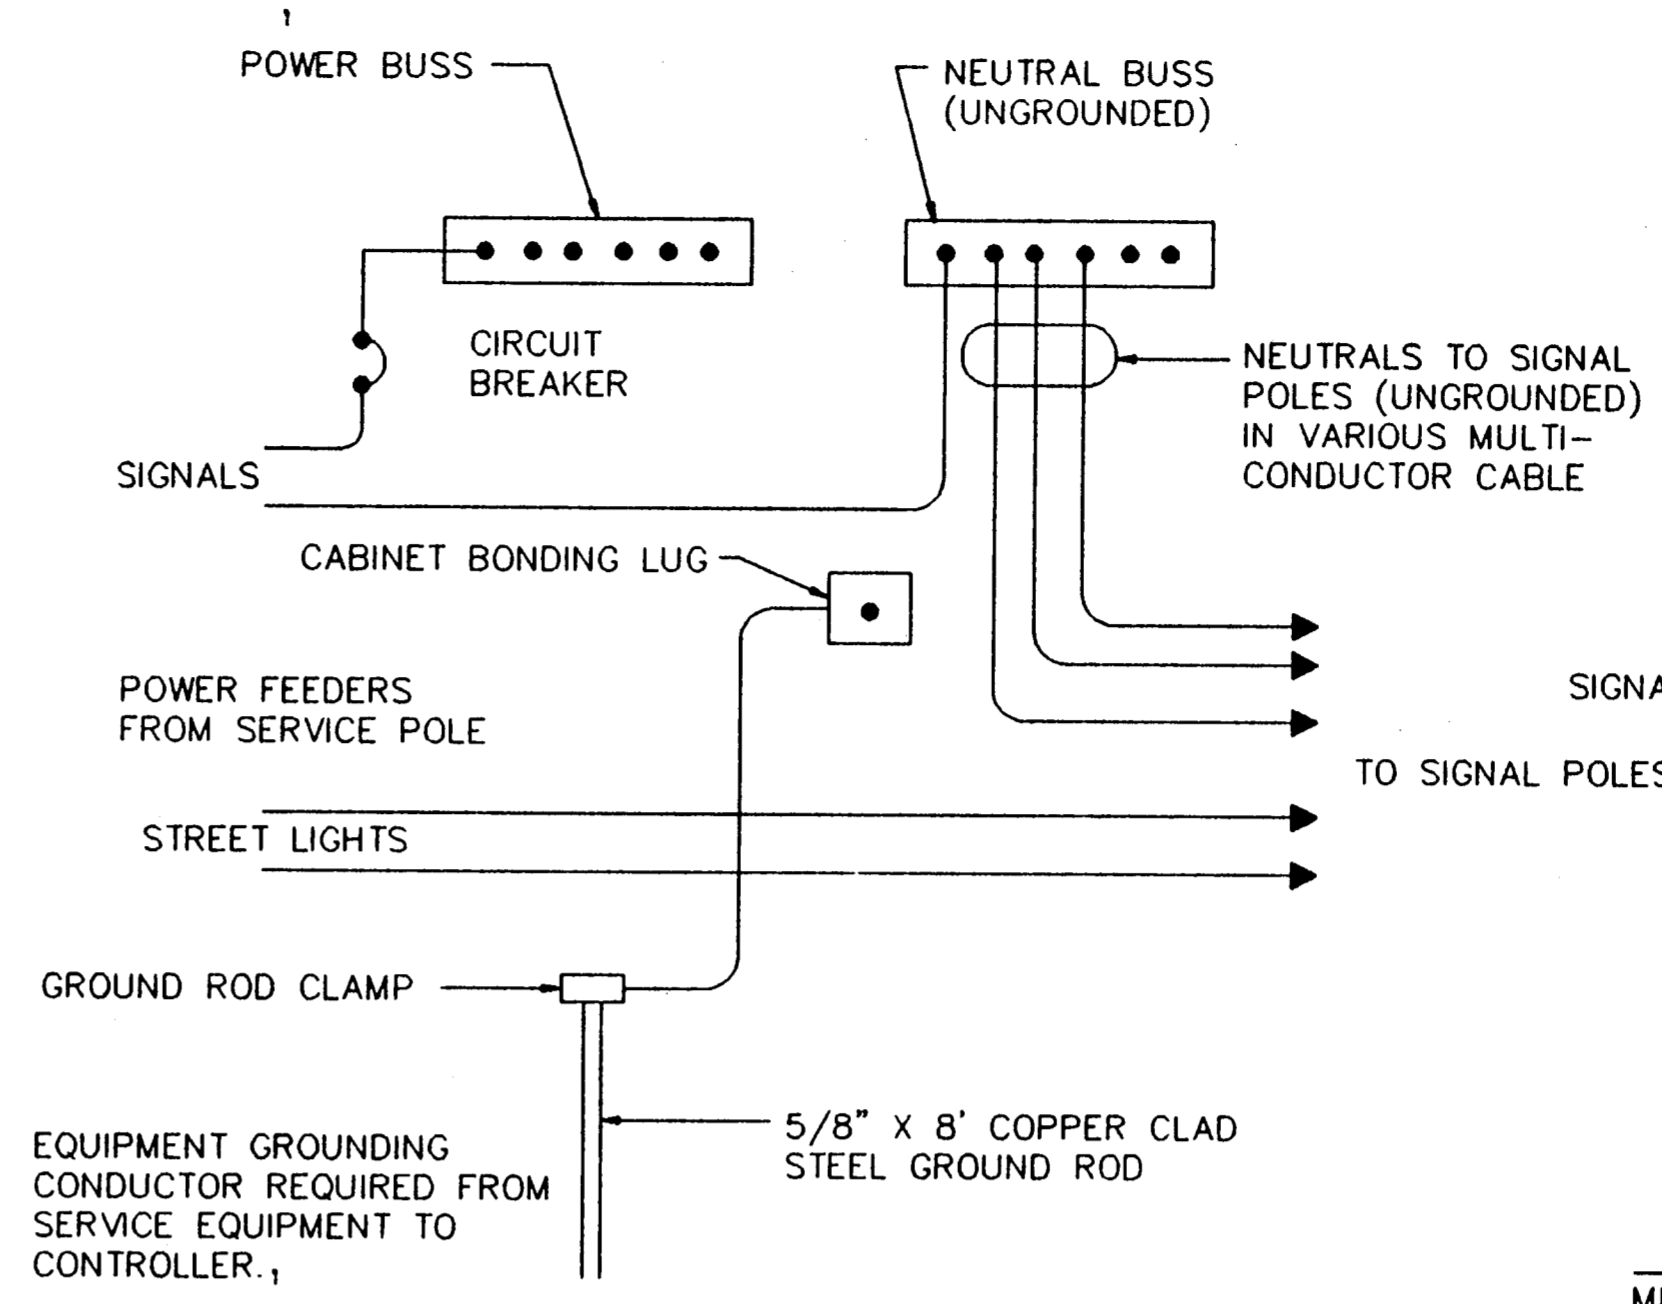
POWER BUSS

NEUTRAL BUSS (UNGROUNDED)

CIRCUIT BREAKER

NEUTRALS TO SIGNAL POLES (UNGROUNDED) IN VARIOUS MULTI-CONDUCTOR CABLE

SIGNALS

CABINET BONDING LUG

POWER FEEDERS FROM SERVICE POLE

SIGNA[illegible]

TO SIGNAL POLES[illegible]

STREET LIGHTS

GROUND ROD CLAMP

5/8" X 8' COPPER CLAD STEEL GROUND ROD

EQUIPMENT GROUNDING CONDUCTOR REQUIRED FROM SERVICE EQUIPMENT TO CONTROLLER.

M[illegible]